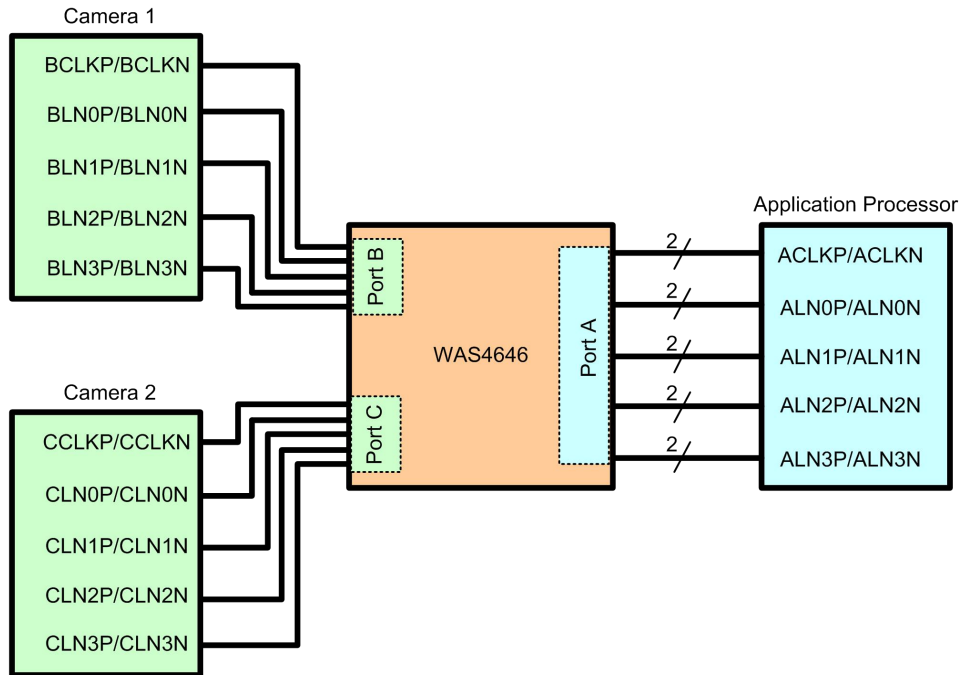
Camera 1

BCLKP/BCLKN

BLN0P/BLN0N

BLN1P/BLN1N

BLN2P/BLN2N

BLN3P/BLN3N

Camera 2

CCLKP/CCLKN

CLN0P/CLN0N

CLN1P/CLN1N

CLN2P/CLN2N

CLN3P/CLN3N

Port B

Port C

WAS4646

Port A

2

2

2

2

2

Application Processor

ACLKP/ACLKN

ALN0P/ALN0N

ALN1P/ALN1N

ALN2P/ALN2N

ALN3P/ALN3N